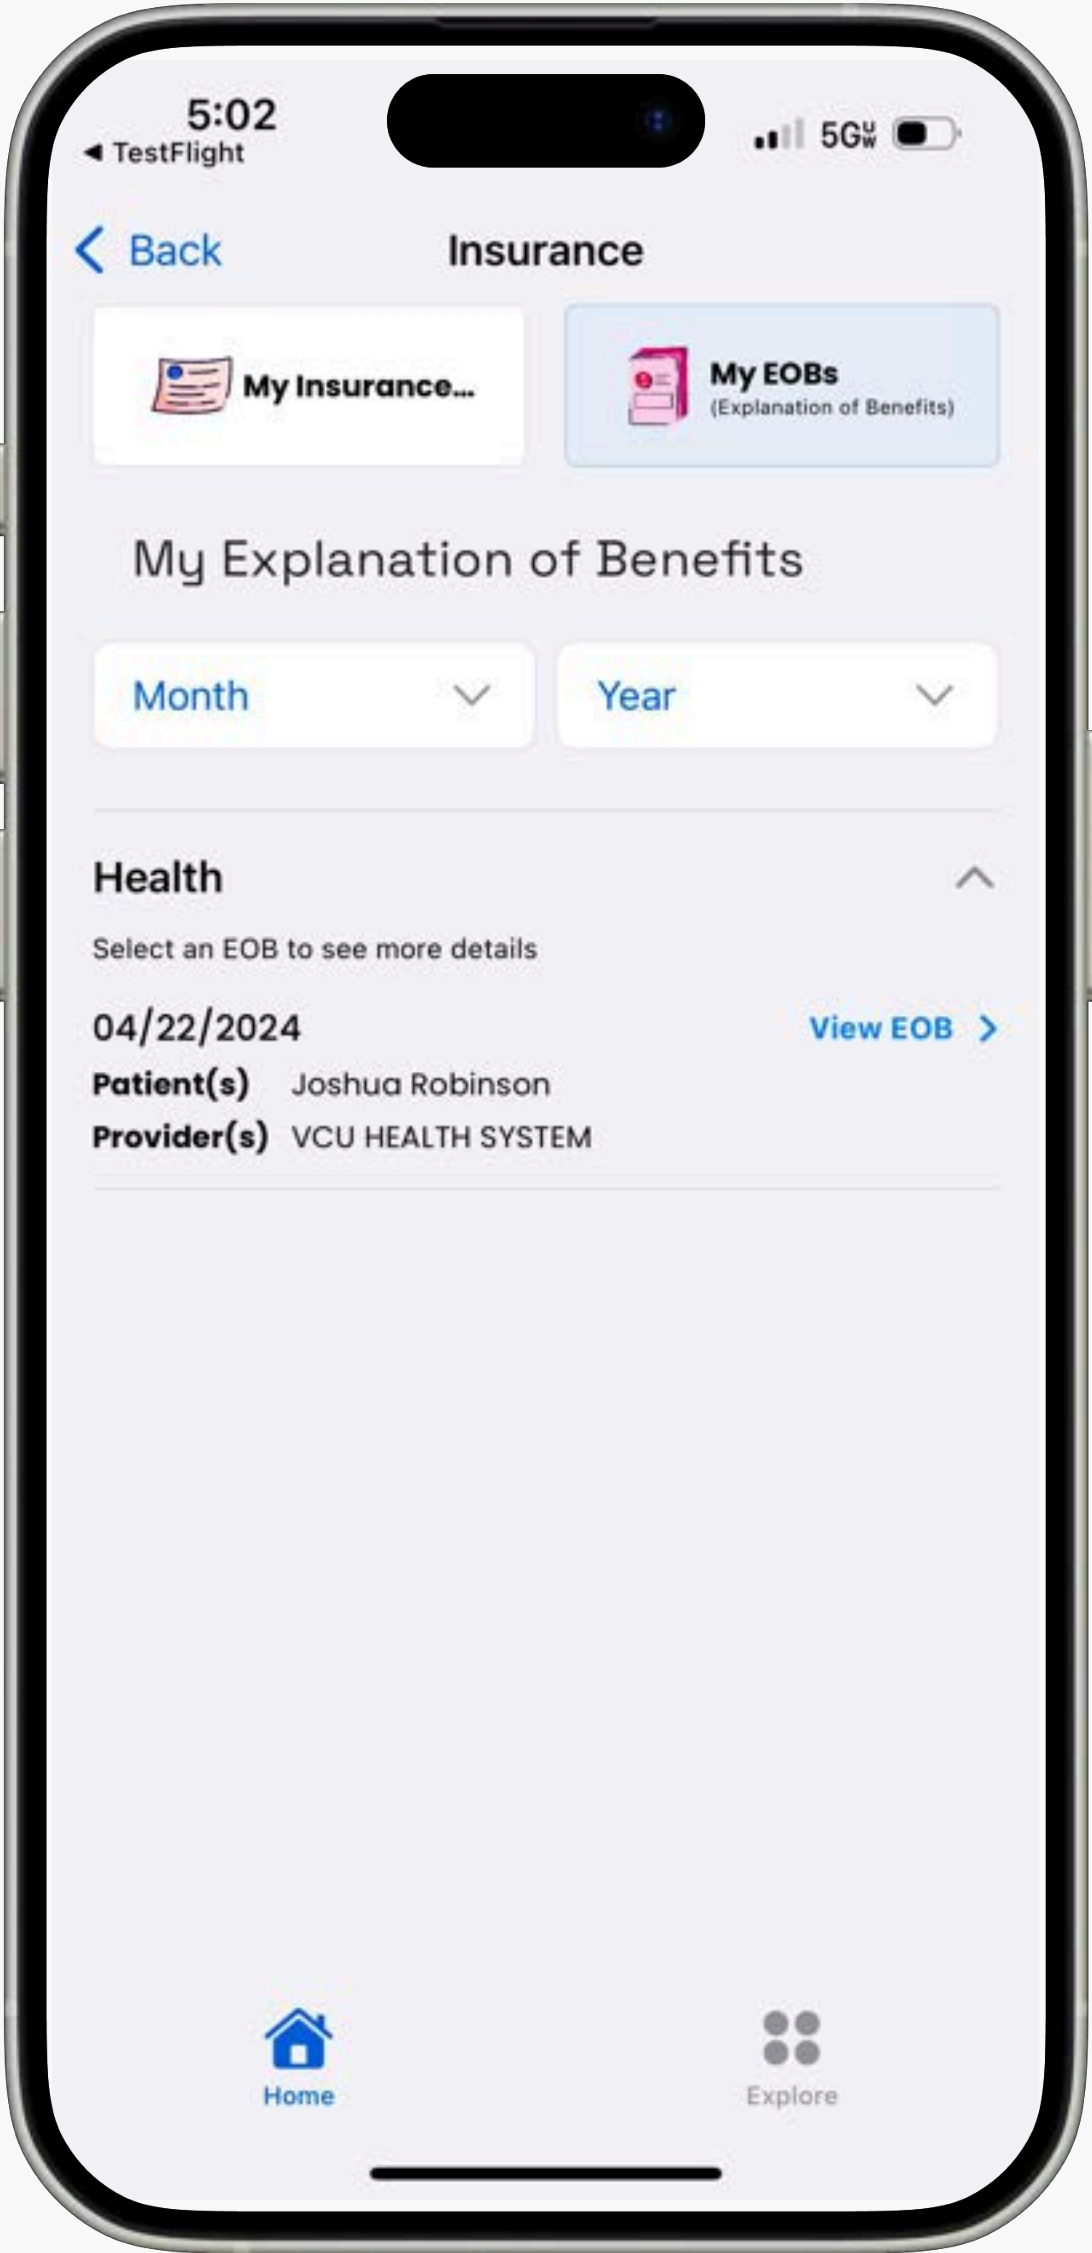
5:02
◀ TestFlight
5G UW

Back
Insurance

My Insurance...

My EOBs
(Explanation of Benefits)

My Explanation of Benefits

Month
Year

Health

Select an EOB to see more details

04/22/2024
View EOB
Patient(s) Joshua Robinson
Provider(s) VCU HEALTH SYSTEM

Home
Explore